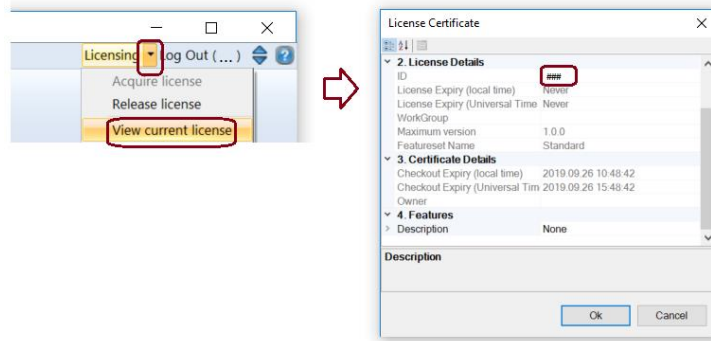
Licensing ▾ Log Out (...)

Acquire license

Release license

View current license

License Certificate

2. License Details

| | |
|---|---|
| ID | ### |
| License Expiry (local time) | Never |
| License Expiry (Universal Time | Never |
| WorkGroup | |
| Maximum version | 1.0.0 |
| Featureset Name | Standard |

3. Certificate Details

| | |
|---|---|
| Checkout Expiry (local time) | 2019.09.26 10:48:42 |
| Checkout Expiry (Universal Tim | 2019.09.26 15:48:42 |
| Owner | |

4. Features

| | |
|---|---|
| Description | None |

Description

Ok

Cancel